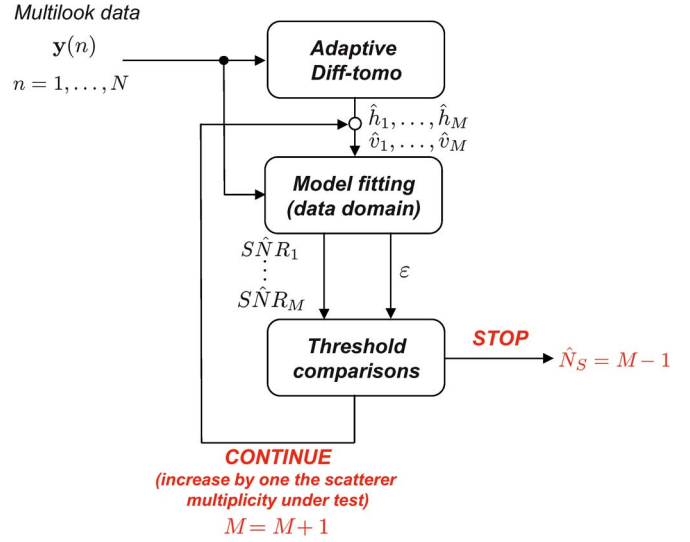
Multilook data

$\mathbf{y}(n)$

$n = 1, \ldots, N$

Adaptive Diff-tomo

$\hat{h}_1, \ldots, \hat{h}_M$
$\hat{v}_1, \ldots, \hat{v}_M$

Model fitting (data domain)

$S\hat{N}R_1$
$\vdots$
$S\hat{N}R_M$

$\varepsilon$

Threshold comparisons

STOP

$\hat{N}_S = M - 1$

CONTINUE
(increase by one the scatterer multiplicity under test)
$M = M + 1$